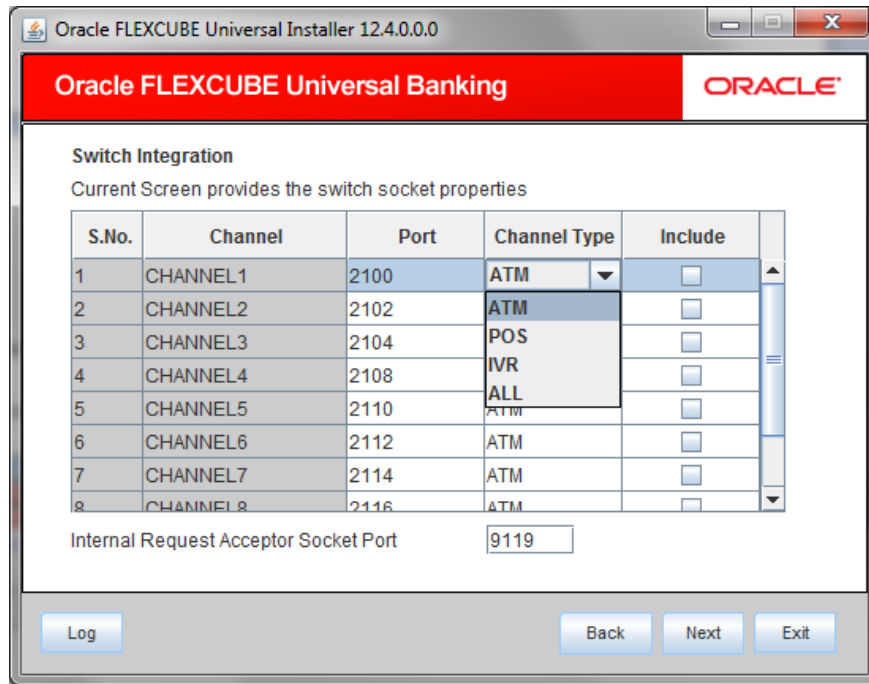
Oracle FLEXCUBE Universal Installer 12.4.0.0.0

Oracle FLEXCUBE Universal Banking

ORACLE

Switch Integration

Current Screen provides the switch socket properties

| S.No. | Channel | Port | Channel Type | Include |
|---|---|---|---|---|
| 1 | CHANNEL1 | 2100 | ATM | |
| 2 | CHANNEL2 | 2102 | ATM | |
| 3 | CHANNEL3 | 2104 | POS | |
| 4 | CHANNEL4 | 2108 | IVR | |
| 5 | CHANNEL5 | 2110 | ALL | |
| 6 | CHANNEL6 | 2112 | ATM | |
| 7 | CHANNEL7 | 2114 | ATM | |
| 8 | CHANNEL8 | 2116 | ATM | |

Internal Request Acceptor Socket Port 9119

Log

Back Next Exit